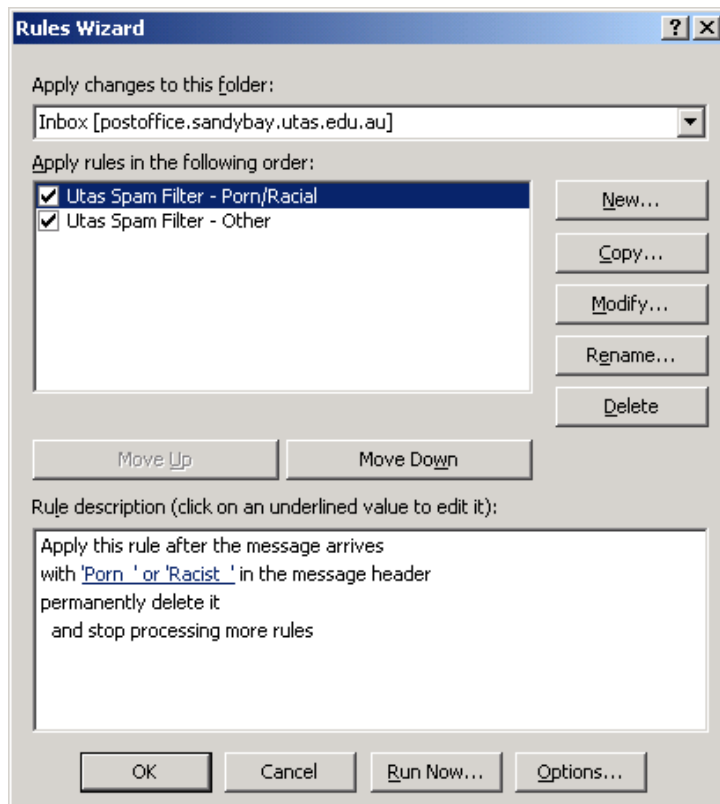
Rules Wizard

?

Apply changes to this folder:

Inbox [postoffice.sandybay.utas.edu.au]

Apply rules in the following order:

Utas Spam Filter - Porn/Racial

Utas Spam Filter - Other

New...

Copy...

Modify...

Rename...

Delete

Move Up

Move Down

Rule description (click on an underlined value to edit it):

Apply this rule after the message arrives
with 'Porn ' or 'Racist ' in the message header
permanently delete it
and stop processing more rules

OK

Cancel

Run Now...

Options...